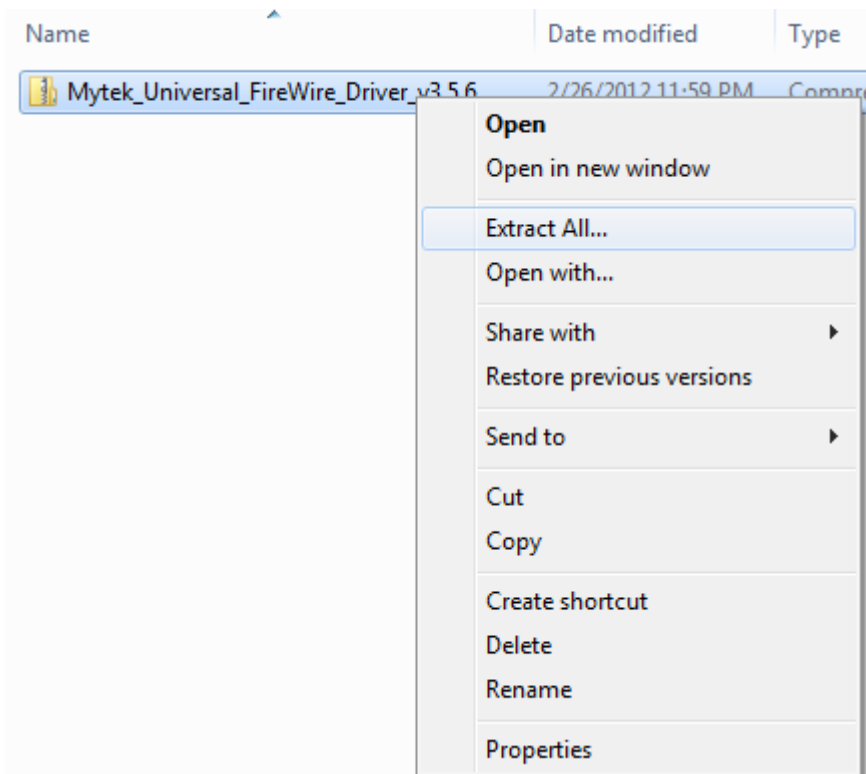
Name | Date modified | Type

Mytek_Universal_FireWire_Driver_v3.5.6 2/26/2012 11:59 PM Compre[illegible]

Open
Open in new window
Extract All...
Open with...
Share with
Restore previous versions
Send to
Cut
Copy
Create shortcut
Delete
Rename
Properties